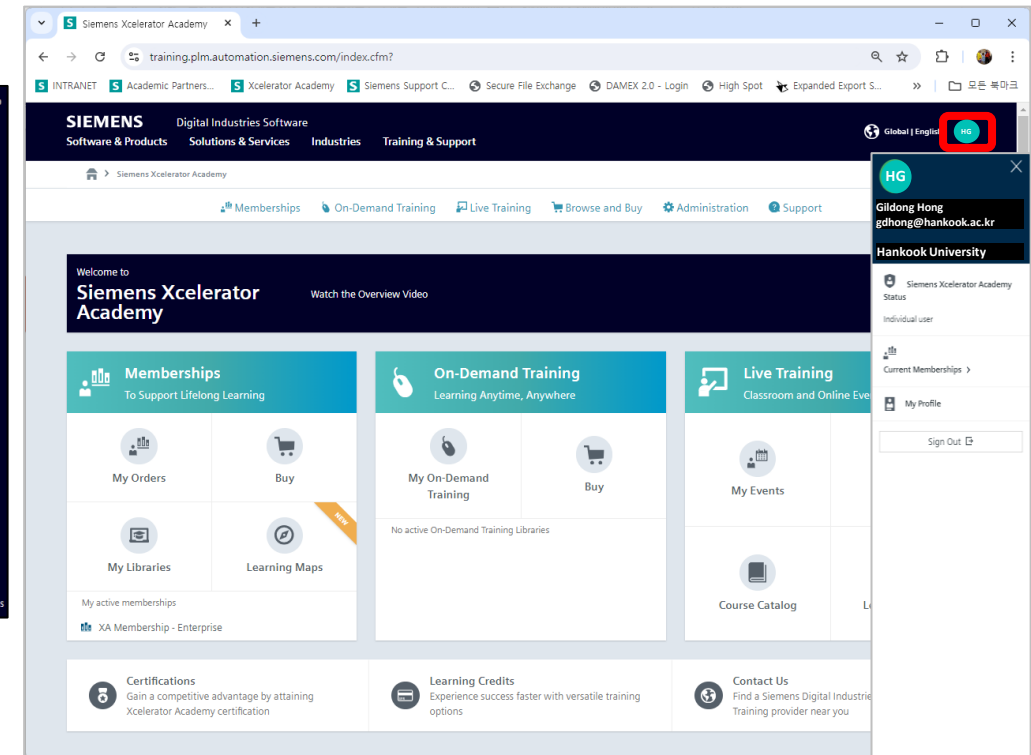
Siemens Xcelerator Academy

training.plm.automation.siemens.com/index.cfm?

INTRANET Academic Partners... Xcelerator Academy Siemens Support C... Secure File Exchange DAMEX 2.0 - Login High Spot Expanded Export S... » 모든 북마크

SIEMENS Digital Industries Software
Software & Products Solutions & Services Industries Training & Support

Global | English HG

Siemens Xcelerator Academy

Memberships On-Demand Training Live Training Browse and Buy Administration Support

Welcome to
Siemens Xcelerator Academy
Watch the Overview Video

Memberships
To Support Lifelong Learning

My Orders
Buy
My Libraries
Learning Maps
NEW

My active memberships
XA Membership - Enterprise

On-Demand Training
Learning Anytime, Anywhere

My On-Demand Training
Buy

No active On-Demand Training Libraries

Live Training
Classroom and Online Eve

My Events
Course Catalog
Le

Certifications
Gain a competitive advantage by attaining Xcelerator Academy certification

Learning Credits
Experience success faster with versatile training options

Contact Us
Find a Siemens Digital Industrie Training provider near you

HG
Gildong Hong
gdhong@hankook.ac.kr
Hankook University

Siemens Xcelerator Academy Status
Individual user

Current Memberships >

My Profile

Sign Out